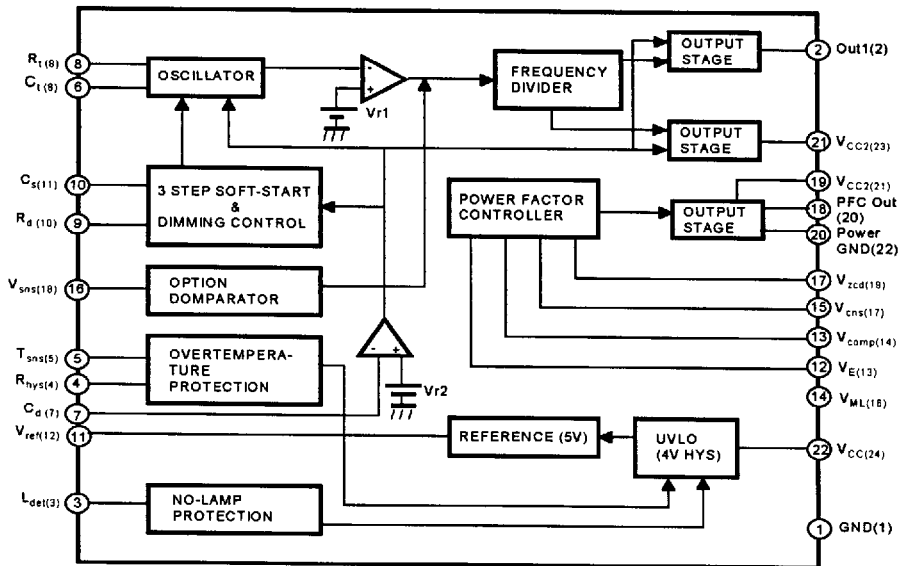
$R_{t(8)}$ 8
$C_{t(9)}$ 6
OSCILLATOR
Vr1
FREQUENCY DIVIDER
OUTPUT STAGE
OUTPUT STAGE
2 Out1(2)
21 $V_{CC2(23)}$
$C_{s(11)}$ 10
$R_{d(10)}$ 9
3 STEP SOFT-START & DIMMING CONTROL
POWER FACTOR CONTROLLER
OUTPUT STAGE
19 $V_{CC2(21)}$
18 PFC Out (20)
20 Power GND(22)
$V_{sns(18)}$ 16
OPTION DOMPARATOR
17 $V_{zcd(19)}$
15 $V_{cns(17)}$
13 $V_{comp(14)}$
12 $V_{E(13)}$
$T_{sns(5)}$ 5
$R_{hys(4)}$ 4
OVERTEMPERATURE PROTECTION
$C_{d(7)}$ 7
Vr2
14 $V_{ML(16)}$
$V_{ref(12)}$ 11
REFERENCE (5V)
UVLO (4V HYS)
22 $V_{CC(24)}$
$L_{det(3)}$ 3
NO-LAMP PROTECTION
1 GND(1)